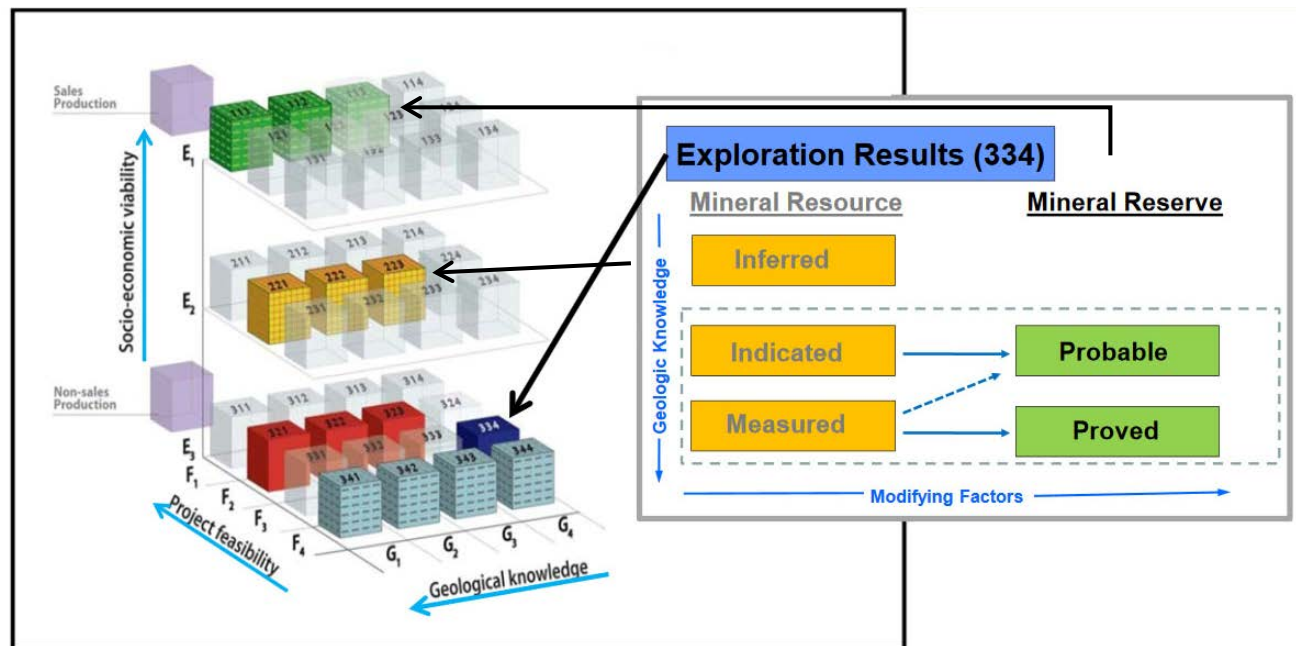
Sales Production

Non-sales Production

Socio-economic viability

$E_1$

$E_2$

$E_3$

111 112 113 114

121 123 124

131 132 133 134

211 212 213 214

221 222 223 224

231 232 233 234

311 312 313 314

321 322 323 324

331 332 333 334

341 342 343 344

$F_1$ $F_2$ $F_3$ $F_4$

$G_1$ $G_2$ $G_3$ $G_4$

Project feasibility

Geological knowledge

Exploration Results (334)

Mineral Resource

Mineral Reserve

Inferred

Indicated

Measured

Probable

Proved

Geologic Knowledge

Modifying Factors